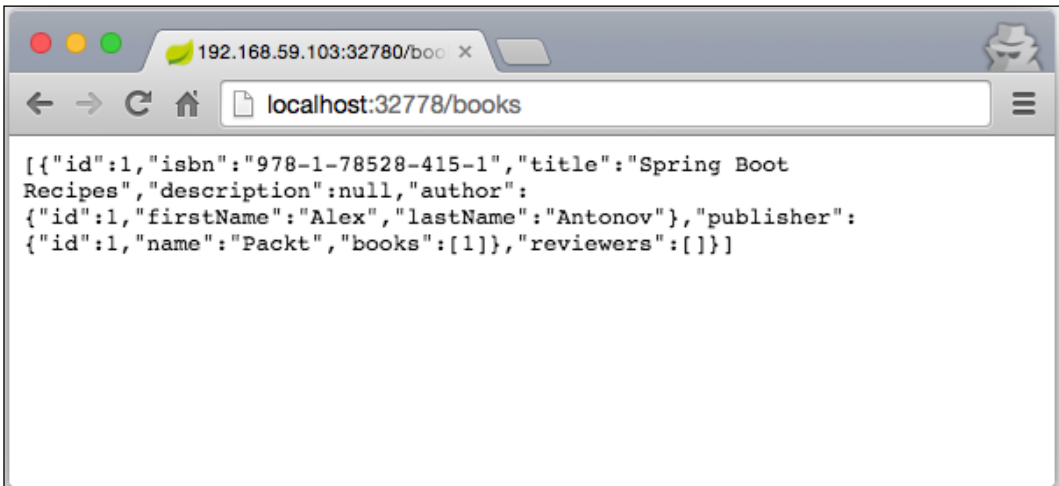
192.168.59.103:32780/boo ×

localhost:32778/books

[{"id":1,"isbn":"978-1-78528-415-1","title":"Spring Boot Recipes","description":null,"author":{"id":1,"firstName":"Alex","lastName":"Antonov"},"publisher":{"id":1,"name":"Packt","books":[1]},"reviewers":[]}]